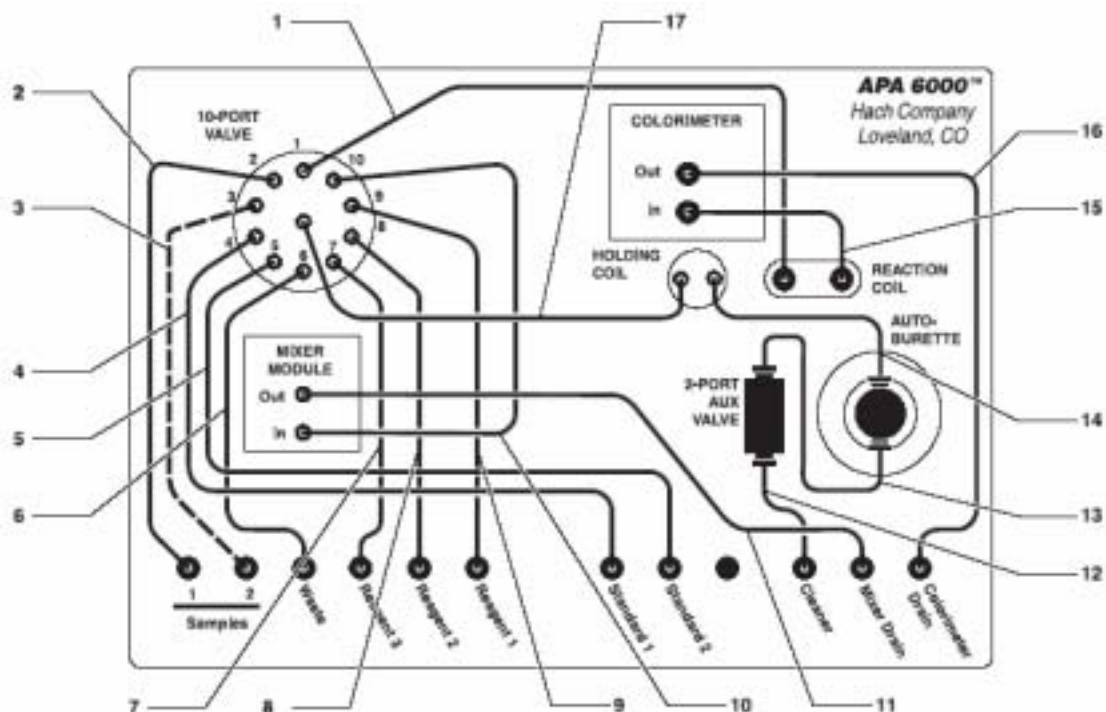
1
17
APA 6000™
Hach Company
Loveland, CO
2
10-PORT VALVE
1
2
10
3
9
4
5
6
7
8
COLORIMETER
Out
In
16
15
3
HOLDING COIL
REACTION COIL
AUTO-BURETTE
MIXER MODULE
Out
In
3-PORT AUX VALVE
4
5
6
14
13
12
1
2
Samples
Waste
Reagent 3
Reagent 2
Reagent 1
Standard 1
Standard 2
Cleaner
Mixer Drain
Colorimeter Drain
7
8
9
10
11